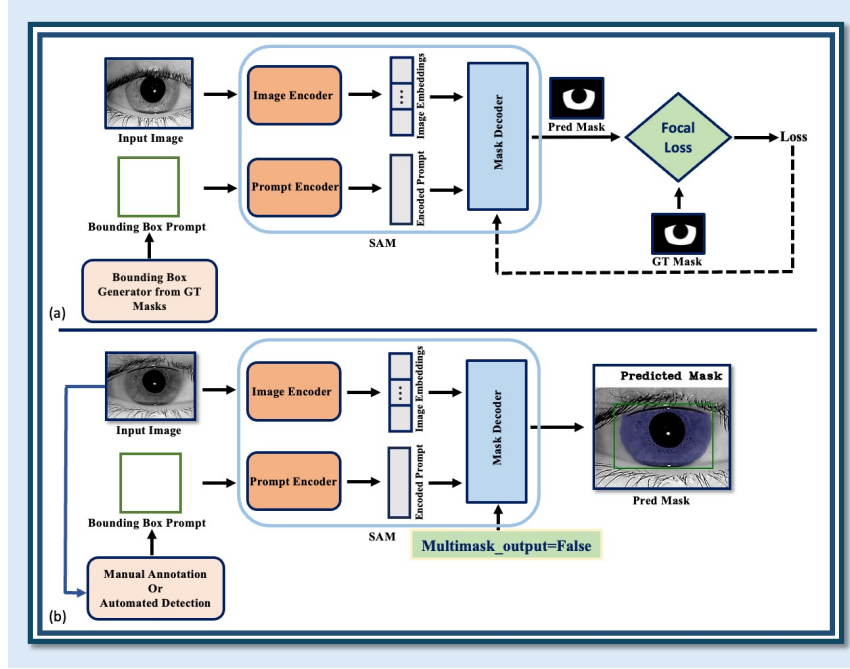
Input Image

Image Encoder

Image Embeddings

Mask Decoder

Pred Mask

Focal Loss

Loss

Bounding Box Prompt

Prompt Encoder

Encoded Prompt

SAM

GT Mask

Bounding Box Generator from GT Masks

(a)

Input Image

Image Encoder

Image Embeddings

Mask Decoder

Predicted Mask

Pred Mask

Bounding Box Prompt

Prompt Encoder

Encoded Prompt

SAM

Multimask_output=False

Manual Annotation Or Automated Detection

(b)